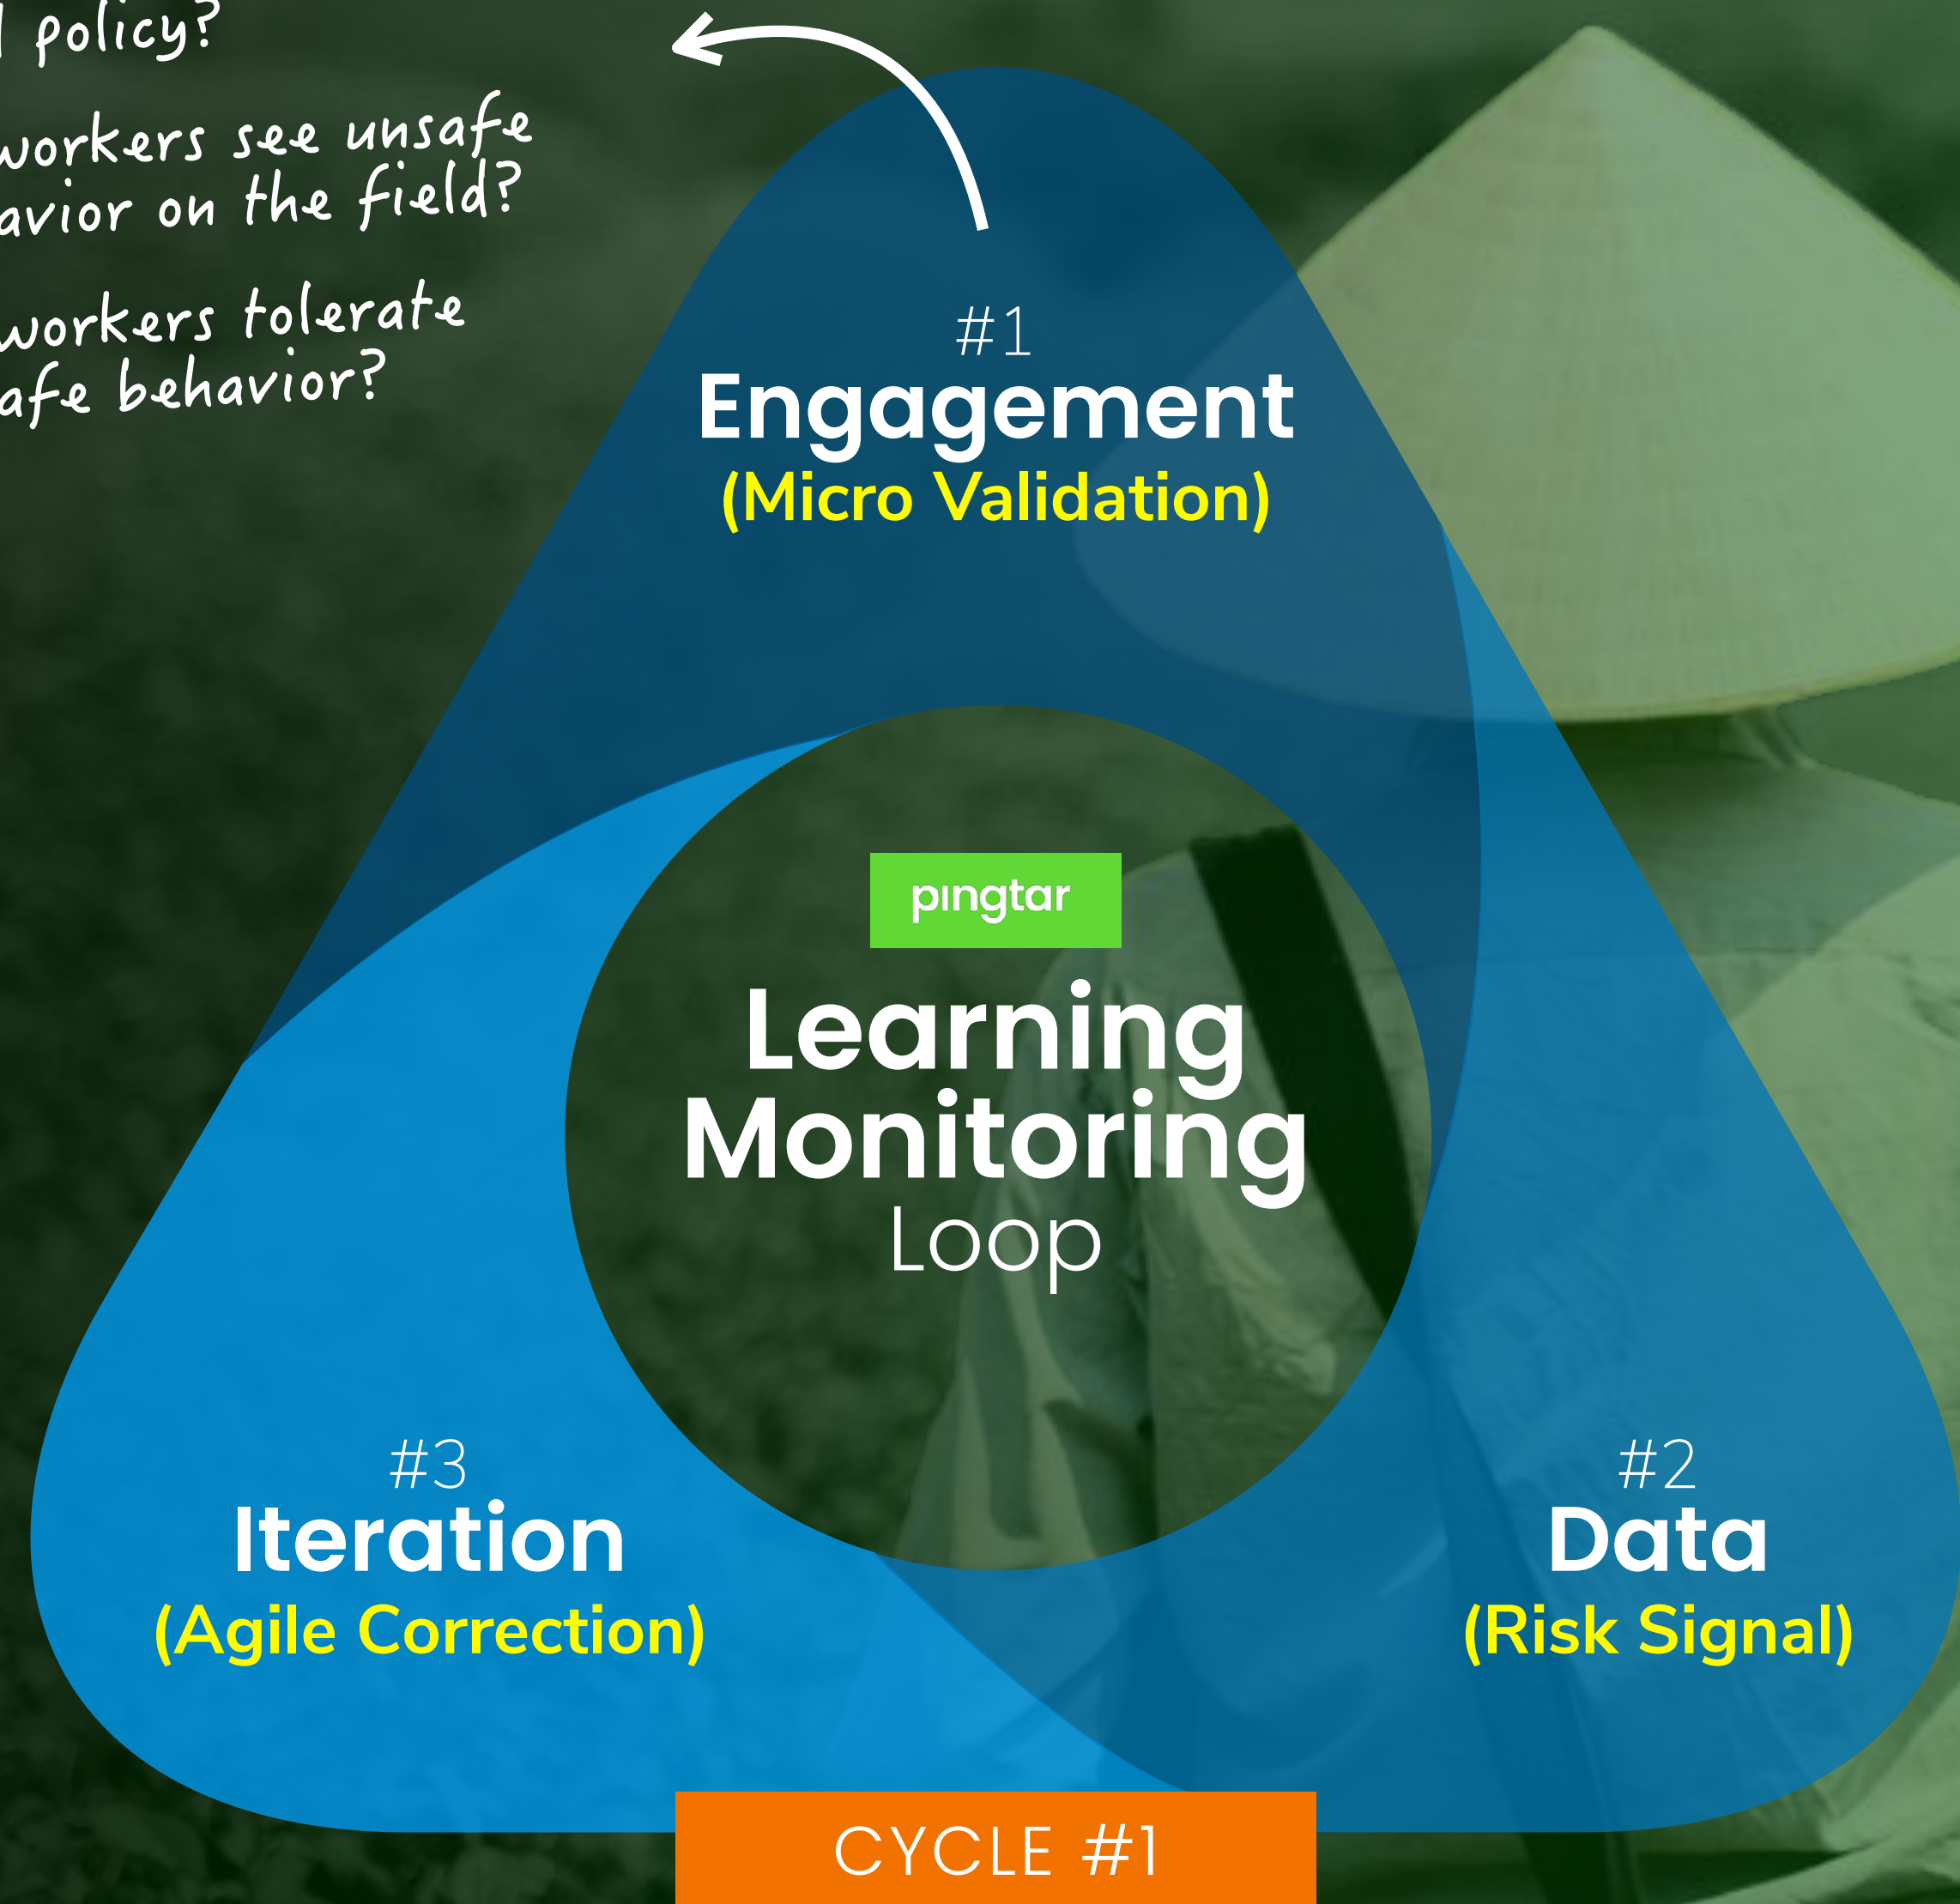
l policy?

workers see unsafe avior on the field?

workers tolerate afe behavior?

#1
Engagement
(Micro Validation)

pingtar

Learning Monitoring Loop

#3
Iteration
(Agile Correction)

#2
Data
(Risk Signal)

CYCLE #1